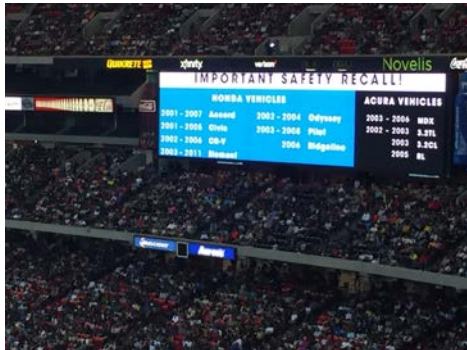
QUIKRETE
xfinity
verizon
Novelis

IMPORTANT SAFETY RECALL!

HONDA VEHICLES
2001 - 2007 Accord
2001 - 2005 Civic
2002 - 2006 CR-V
2003 - 2011 Element
2002 - 2004 Odyssey
2003 - 2008 Pilot
2006 Ridgeline

ACURA VEHICLES
2003 - 2006 MDX
2002 - 2003 3.2TL
2003 3.2CL
2005 RL

Acura